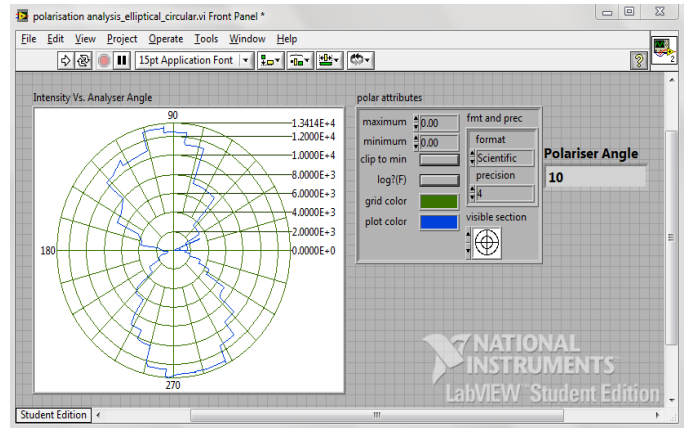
polarisation analysis_elliptical_circular.vi Front Panel *

File Edit View Project Operate Tools Window Help

15pt Application Font

Intensity Vs. Analyser Angle

90

180

270

1.3414E+4
1.2000E+4
1.0000E+4
8.0000E+3
6.0000E+3
4.0000E+3
2.0000E+3
0.0000E+0

polar attributes

maximum 0.00
minimum 0.00
clip to min
log?(F)
grid color
plot color

fmt and prec
format
Scientific
precision
4

visible section

Polariser Angle
10

NATIONAL INSTRUMENTS
LabVIEW Student Edition

Student Edition